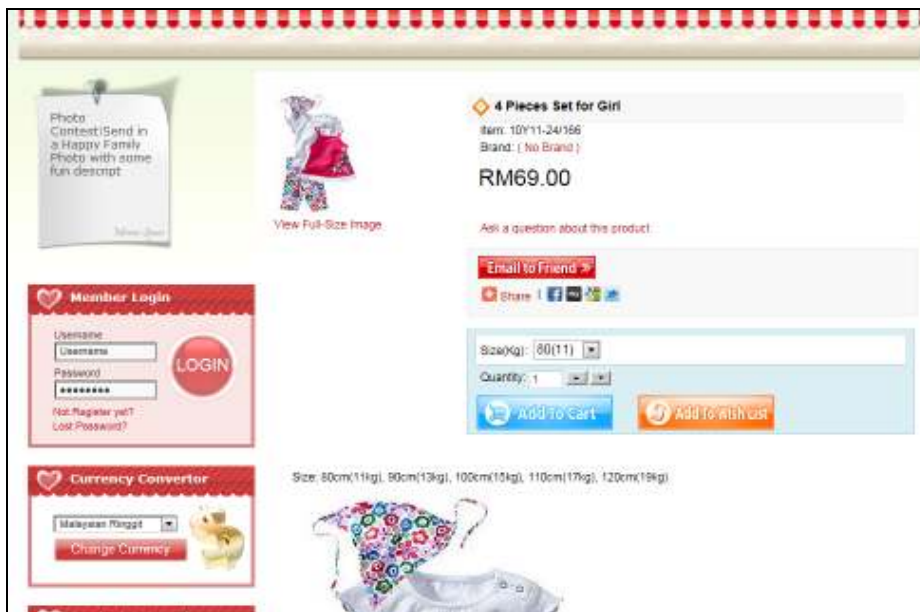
Photo Contest!Send in a Happy Family Photo with some fun descript

Member Login

Username
Username
Password
•••••••••
LOGIN
Not Register yet?
Lost Password?

Currency Convertor

Malaysian Ringgit
Change Currency

View Full-Size Image

4 Pieces Set for Girl
Item: 10Y11-24/166
Brand: ( No Brand )
RM69.00

Ask a question about this product

Email to Friend »
Share

Size(Kg): 80(11)
Quantity: 1
Add to Cart
Add to Wish List

Size: 80cm(11kg), 90cm(13kg), 100cm(15kg), 110cm(17kg), 120cm(19kg)